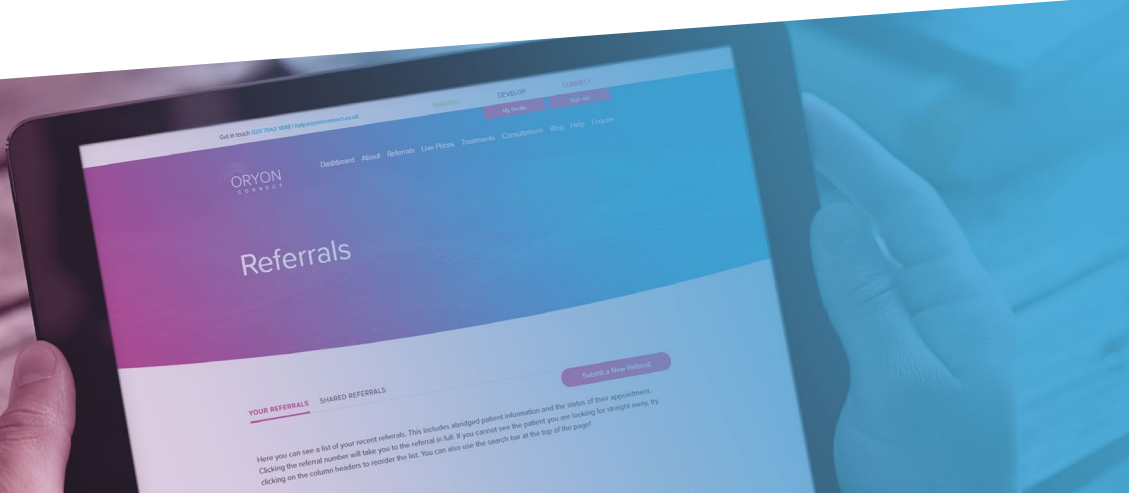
Get in touch 020 7042 1888 | help@oryonconnect.co.uk

ENGAGE DEVELOP CONNECT

My Profile Sign out

ORYON CONNECT

Dashboard About Referrals Live Prices Treatments Consultations Blog Help Enquire

Referrals

Submit a New Referral

YOUR REFERRALS SHARED REFERRALS

Here you can see a list of your recent referrals. This includes abridged patient information and the status of their appointment. Clicking the referral number will take you to the referral in full. If you cannot see the patient you are looking for straight away, try clicking on the column headers to reorder the list. You can also use the search bar at the top of the page!